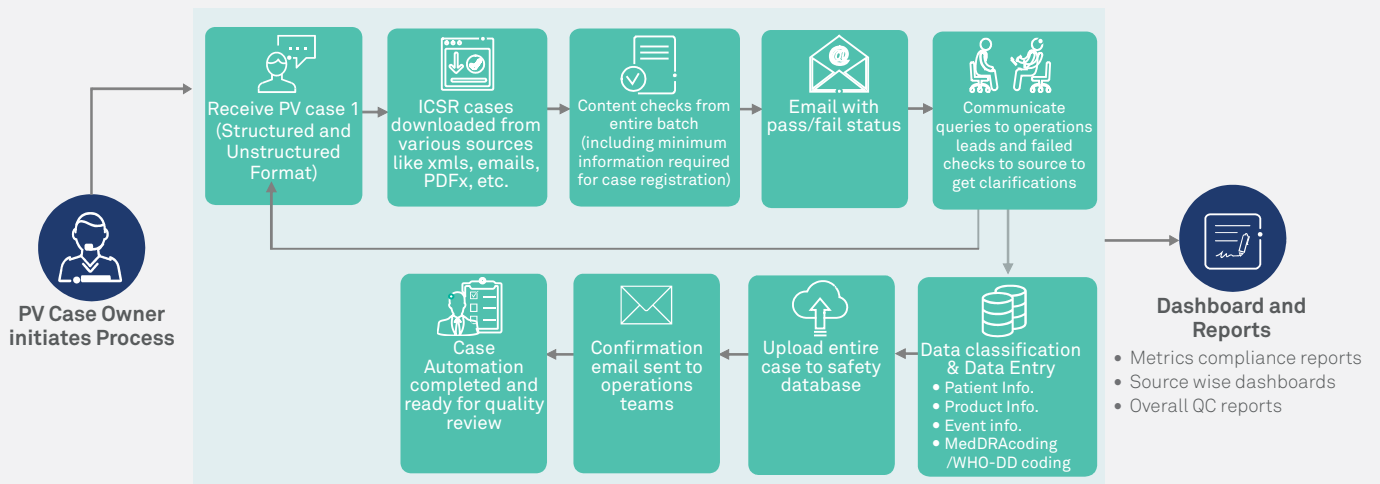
PV Case Owner initiates Process

Receive PV case 1 (Structured and Unstructured Format)

ICSR cases downloaded from various sources like xmls, emails, PDFx, etc.

Content checks from entire batch (including minimum information required for case registration)

Email with pass/fail status

Communicate queries to operations leads and failed checks to source to get clarifications

Data classification & Data Entry
• Patient Info.
• Product Info.
• Event info.
• MedDRAcoding /WHO-DD coding

Upload entire case to safety database

Confirmation email sent to operations teams

Case Automation completed and ready for quality review

Dashboard and Reports
• Metrics compliance reports
• Source wise dashboards
• Overall QC reports